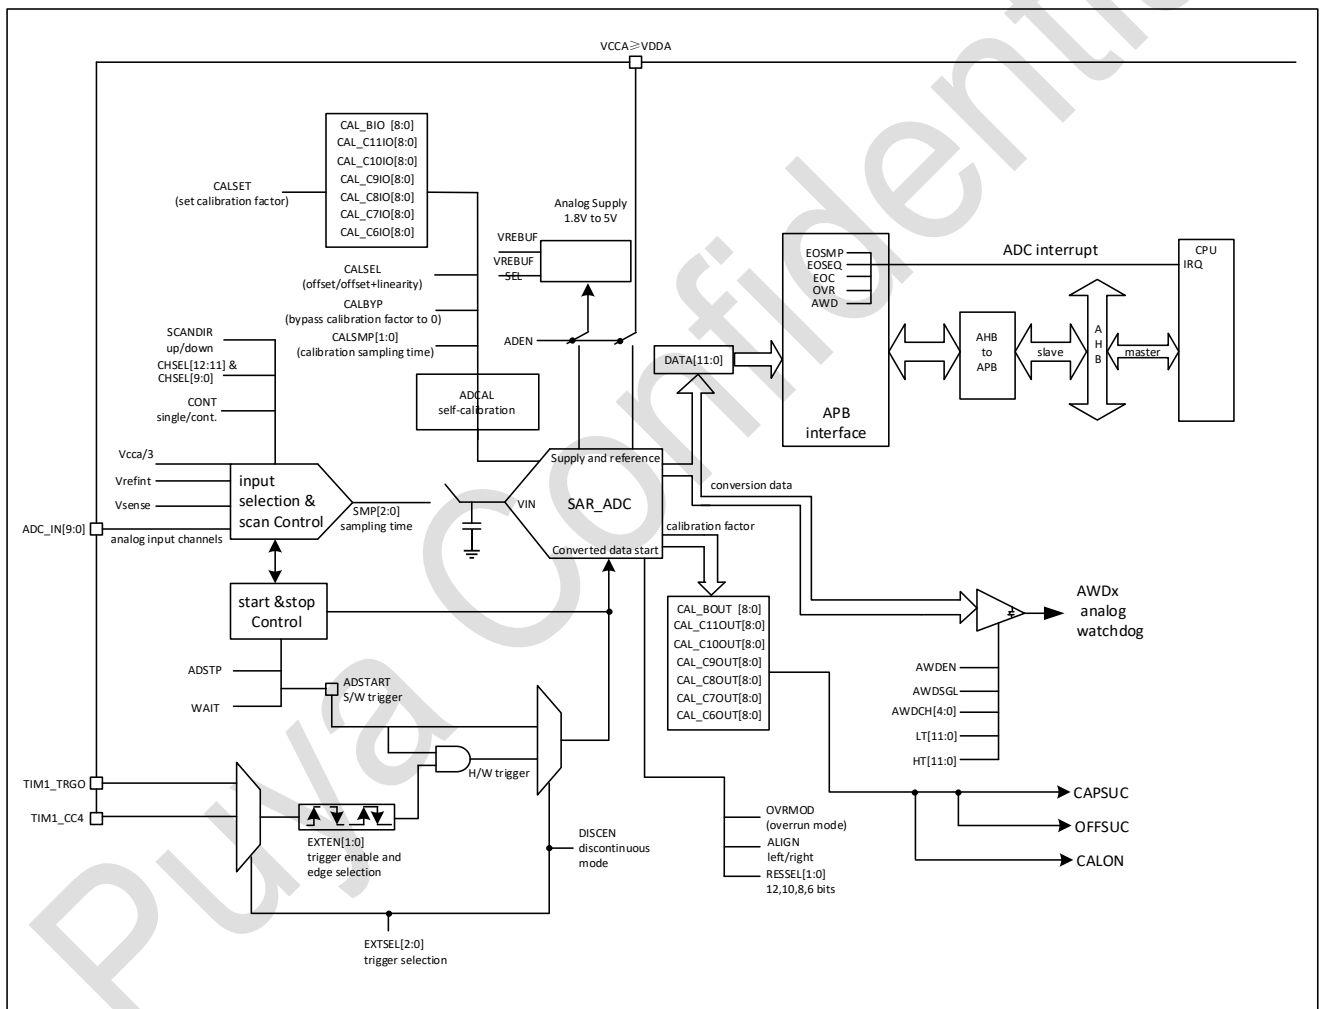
VCCA≥VDDA

CAL_BIO [8:0]
CAL_C11IO[8:0]
CAL_C10IO[8:0]
CAL_C9IO[8:0]
CAL_C8IO[8:0]
CAL_C7IO[8:0]
CAL_C6IO[8:0]

CALSET
(set calibration factor)

Analog Supply
1.8V to 5V

VREBUF
VREBUF SEL

CALSEL
(offset/offset+linearity)
CALBYP
(bypass calibration factor to 0)
CALSMP[1:0]
(calibration sampling time)

ADEN

ADCAL
self-calibration

SCANDIR
up/down
CHSEL[12:11] &
CHSEL[9:0]
CONT
single/cont.

EOSMP
EOSEQ
EOC
OVR
AWD

ADC interrupt

CPU
IRQ

DATA[11:0]

AHB to APB

slave

A H B

master

APB interface

Vcca/3
Vrefint
Vsense

input selection & scan Control

SMP[2:0]
sampling time

VIN

SAR_ADC

Supply and reference

conversion data

calibration factor

Converted data start

ADC_IN[9:0]
analog input channels

start &stop Control

CAL_BOUT [8:0]
CAL_C11OUT[8:0]
CAL_C10OUT[8:0]
CAL_C9OUT[8:0]
CAL_C8OUT[8:0]
CAL_C7OUT[8:0]
CAL_C6OUT[8:0]

AWDx
analog
watchdog

ADSTP
WAIT

ADSTART
S/W trigger

AWDEN
AWDSGL
AWDCH[4:0]
LT[11:0]
HT[11:0]

H/W trigger

TIM1_TRGO
TIM1_CC4

EXTEN[1:0]
trigger enable and edge selection

DISCEN
discontinuous mode

OVRMOD
(overrun mode)
ALIGN
left/right
RESSEL[1:0]
12,10,8,6 bits

CAPSUC
OFFSUC
CALON

EXTSEL[2:0]
trigger selection

Puya Confidential